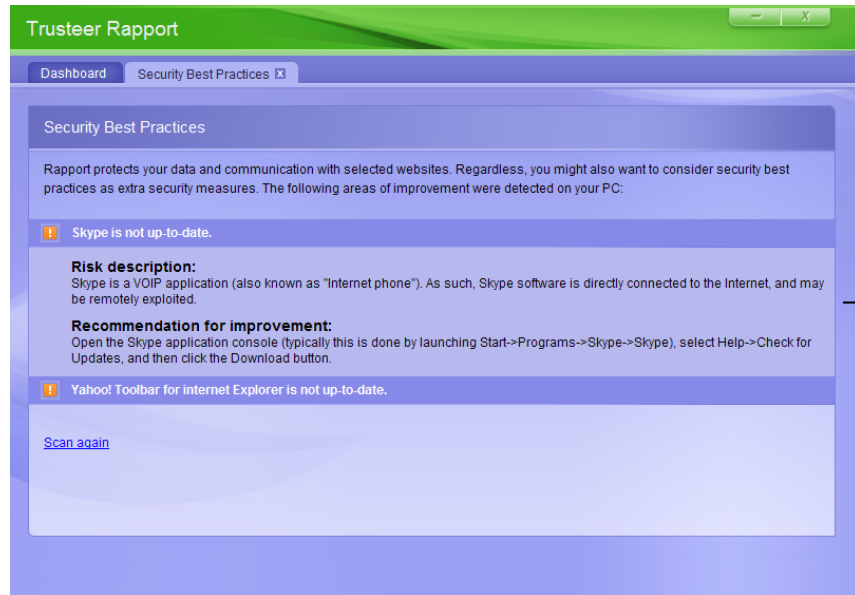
Trusteer Rapport

Dashboard

Security Best Practices

Security Best Practices

Rapport protects your data and communication with selected websites. Regardless, you might also want to consider security best practices as extra security measures. The following areas of improvement were detected on your PC:

Skype is not up-to-date.

Risk description:
Skype is a VOIP application (also known as "Internet phone"). As such, Skype software is directly connected to the Internet, and may be remotely exploited.

Recommendation for improvement:
Open the Skype application console (typically this is done by launching Start->Programs->Skype->Skype), select Help->Check for Updates, and then click the Download button.

Yahoo! Toolbar for internet Explorer is not up-to-date.

Scan again